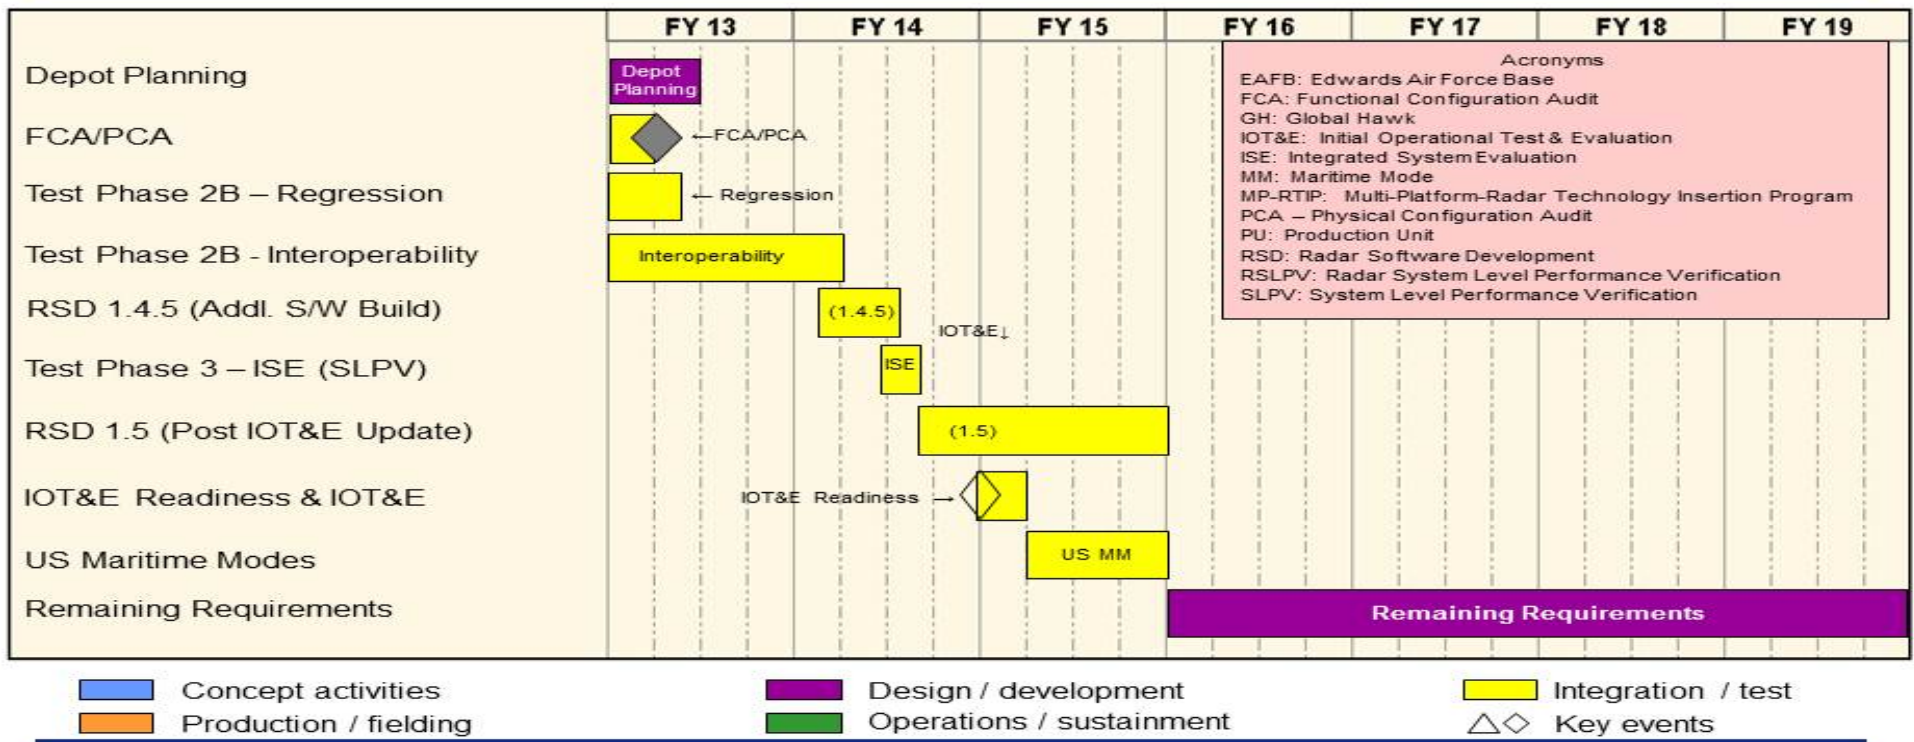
| | FY 13 | FY 14 | FY 15 | FY 16 | FY 17 | FY 18 | FY 19 |
|---|---|---|---|---|---|---|---|
| Depot Planning | Depot Planning | | | | | | |
| FCA/PCA | ←FCA/PCA | | | | | | |
| Test Phase 2B – Regression | ← Regression | | | | | | |
| Test Phase 2B - Interoperability | Interoperability | | | | | | |
| RSD 1.4.5 (Addl. S/W Build) | | (1.4.5) | | | | | |
| Test Phase 3 – ISE (SLPV) | | ISE | | | | | |
| RSD 1.5 (Post IOT&E Update) | | (1.5) | | | | | |
| IOT&E Readiness & IOT&E | | IOT&E Readiness → | | | | | |
| US Maritime Modes | | | US MM | | | | |
| Remaining Requirements | | | | Remaining Requirements | | | |

IOT&E↓

Acronyms
EAFB: Edwards Air Force Base
FCA: Functional Configuration Audit
GH: Global Hawk
IOT&E: Initial Operational Test & Evaluation
ISE: Integrated System Evaluation
MM: Maritime Mode
MP-RTIP: Multi-Platform-Radar Technology Insertion Program
PCA – Physical Configuration Audit
PU: Production Unit
RSD: Radar Software Development
RSLPV: Radar System Level Performance Verification
SLPV: System Level Performance Verification

Concept activities
Production / fielding
Design / development
Operations / sustainment
Integration / test
Key events